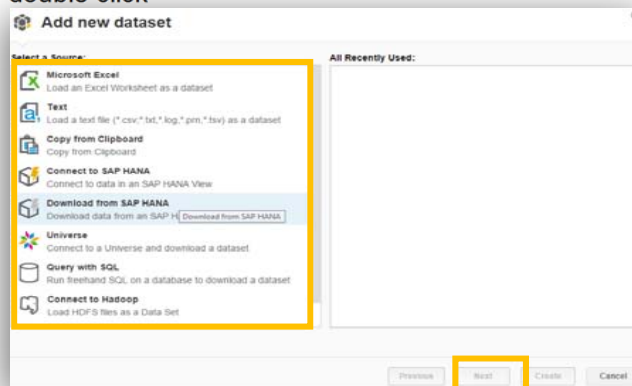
double-click

Add new dataset

Select a Source:

Microsoft Excel
Load an Excel Worksheet as a dataset

Text
Load a text file (*.csv;*.txt,*.log,*.prn,*.tsv) as a dataset

Copy from Clipboard
Copy from Clipboard

Connect to SAP HANA
Connect to data in an SAP HANA View

Download from SAP HANA
Download data from an SAP H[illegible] Download from SAP HANA

Universe
Connect to a Universe and download a dataset

Query with SQL
Run freehand SQL on a database to download a dataset

Connect to Hadoop
Load HDFS files as a Data Set

All Recently Used:

Previous Next Create Cancel